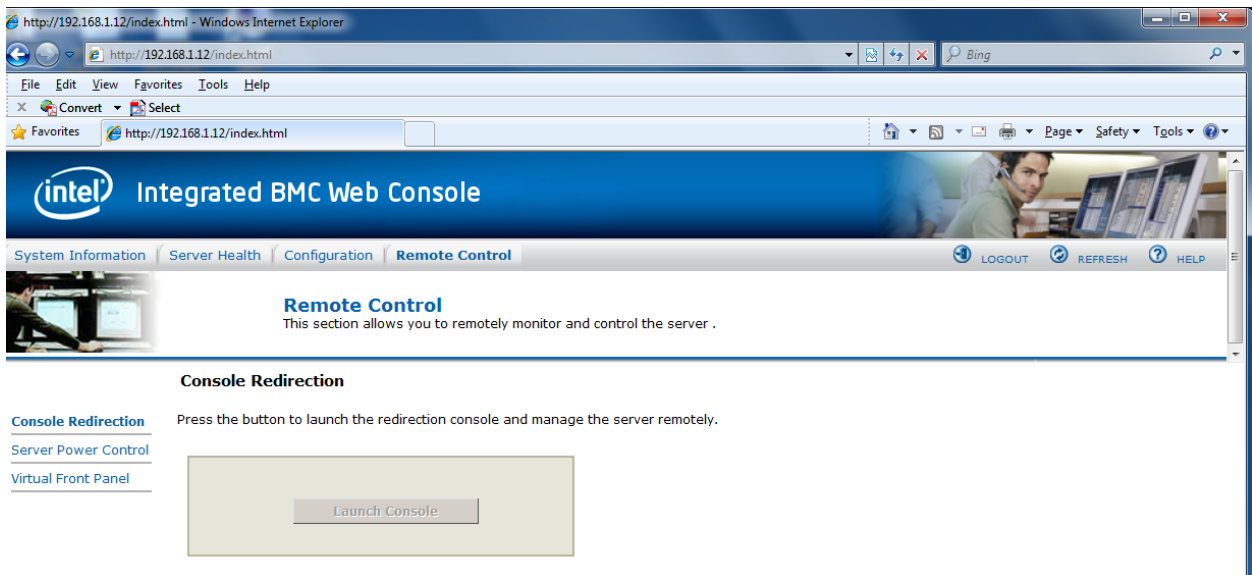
http://192.168.1.12/index.html - Windows Internet Explorer

http://192.168.1.12/index.html

Bing

File Edit View Favorites Tools Help

Convert Select

Favorites http://192.168.1.12/index.html

Page Safety Tools

intel Integrated BMC Web Console

System Information | Server Health | Configuration | Remote Control

LOGOUT REFRESH HELP

Remote Control
This section allows you to remotely monitor and control the server .

Console Redirection

Console Redirection
Server Power Control
Virtual Front Panel

Press the button to launch the redirection console and manage the server remotely.

Launch Console